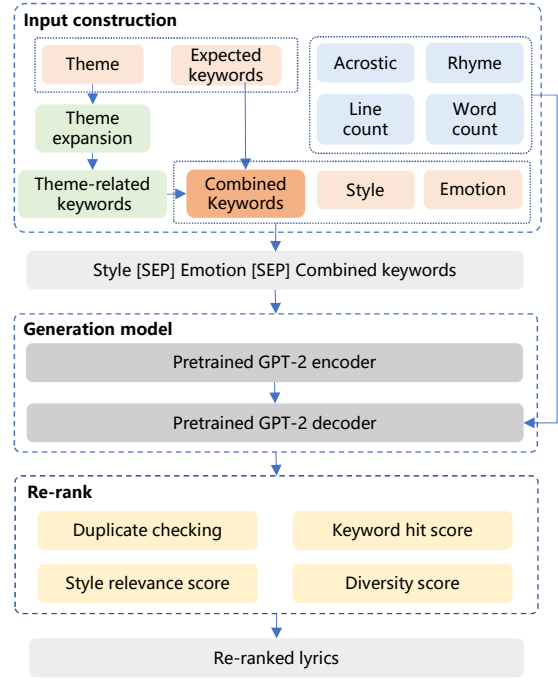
Input construction

Theme

Expected keywords

Acrostic

Rhyme

Line count

Word count

Theme expansion

Theme-related keywords

Combined Keywords

Style

Emotion

Style [SEP] Emotion [SEP] Combined keywords

Generation model

Pretrained GPT-2 encoder

Pretrained GPT-2 decoder

Re-rank

Duplicate checking

Keyword hit score

Style relevance score

Diversity score

Re-ranked lyrics